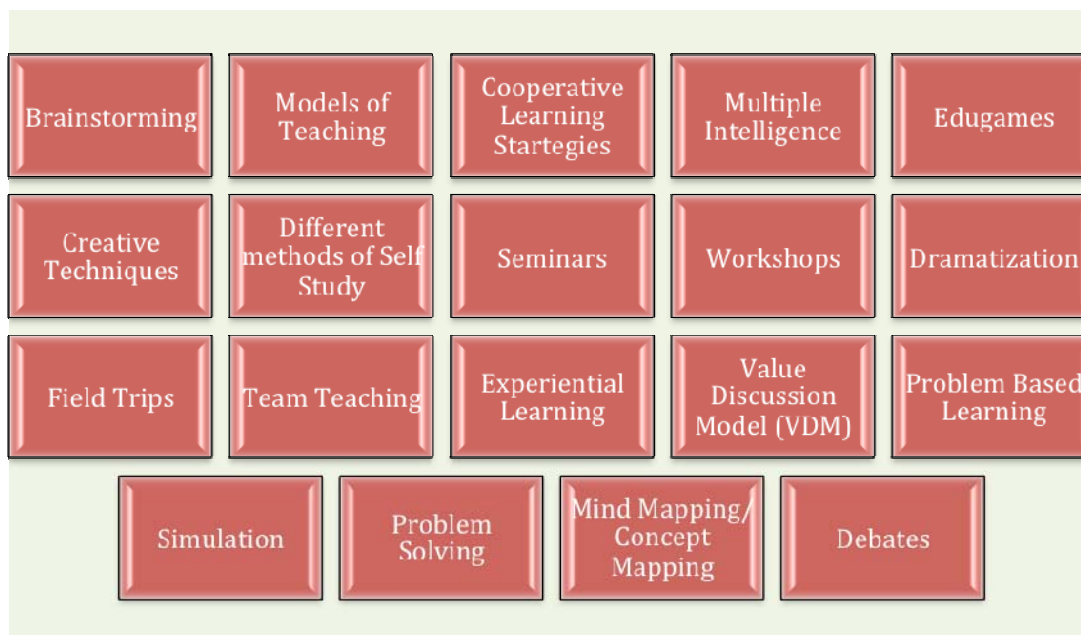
Brainstorming

Models of Teaching

Cooperative Learning Startegies

Multiple Intelligence

Edugames

Creative Techniques

Different methods of Self Study

Seminars

Workshops

Dramatization

Field Trips

Team Teaching

Experiential Learning

Value Discussion Model (VDM)

Problem Based Learning

Simulation

Problem Solving

Mind Mapping/ Concept Mapping

Debates